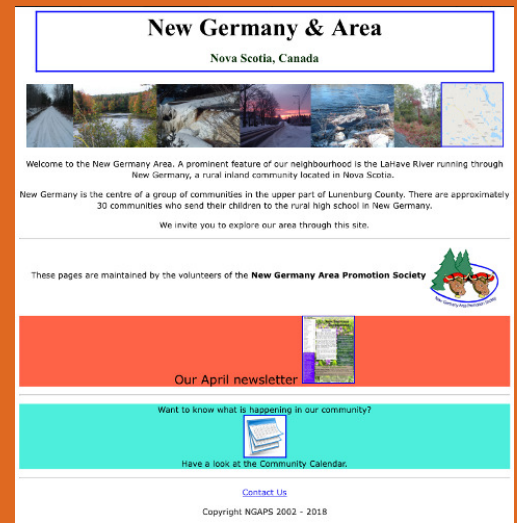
New Germany & Area

Nova Scotia, Canada

Welcome to the New Germany Area. A prominent feature of our neighbourhood is the LaHave River running through New Germany, a rural inland community located in Nova Scotia.

New Germany is the centre of a group of communities in the upper part of Lunenburg County. There are approximately 30 communities who send their children to the rural high school in New Germany.

We invite you to explore our area through this site.

These pages are maintained by the volunteers of the **New Germany Area Promotion Society**

New Germany Area Promotion Society

Our April newsletter

Want to know what is happening in our community?

Have a look at the Community Calendar.

Contact Us

Copyright NGAPS 2002 - 2018